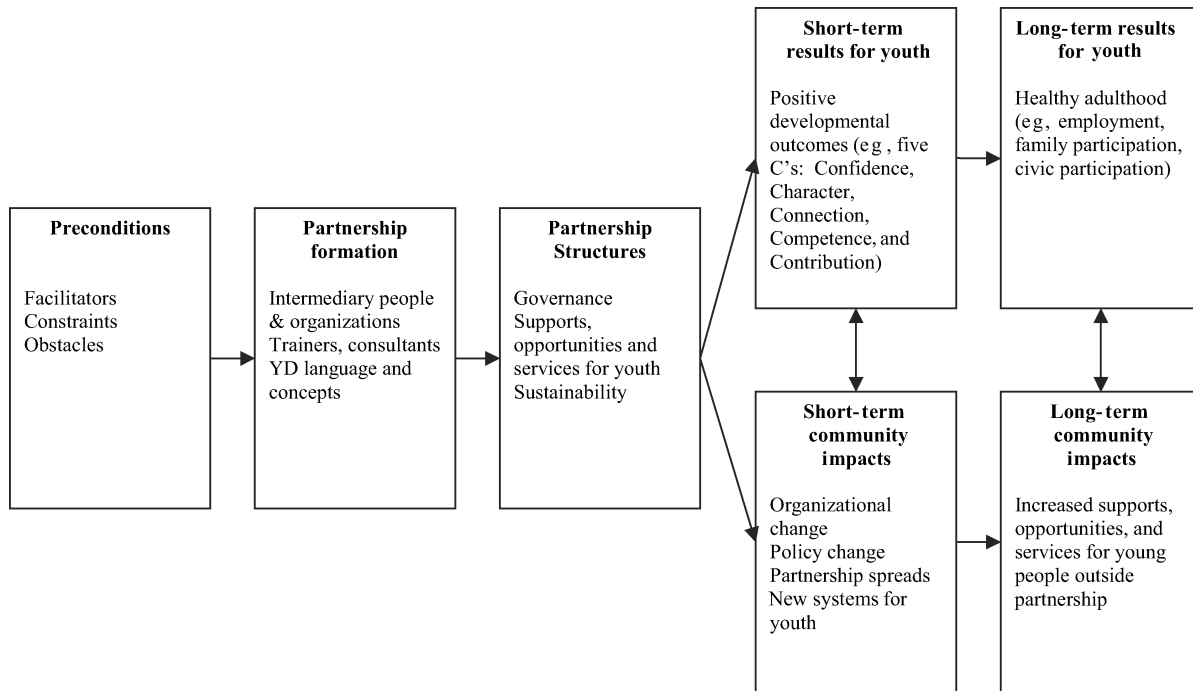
**Preconditions**

Facilitators
Constraints
Obstacles

**Partnership formation**

Intermediary people & organizations
Trainers, consultants
YD language and concepts

**Partnership Structures**

Governance
Supports, opportunities and services for youth
Sustainability

**Short-term results for youth**

Positive developmental outcomes (e g , five C's: Confidence, Character, Connection, Competence, and Contribution)

**Long-term results for youth**

Healthy adulthood (e g, employment, family participation, civic participation)

**Short-term community impacts**

Organizational change
Policy change
Partnership spreads
New systems for youth

**Long-term community impacts**

Increased supports, opportunities, and services for young people outside partnership